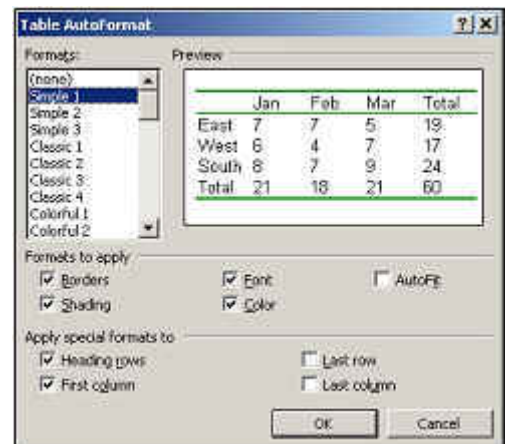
Table AutoFormat

?|X

Formats:

(none)
Simple 1
Simple 2
Simple 3
Classic 1
Classic 2
Classic 3
Classic 4
Colorful 1
Colorful 2

Preview

| | Jan | Feb | Mar | Total |
|---|---|---|---|---|
| East | 7 | 7 | 5 | 19 |
| West | 6 | 4 | 7 | 17 |
| South | 8 | 7 | 9 | 24 |
| Total | 21 | 18 | 21 | 60 |

Formats to apply

Borders
Font
AutoFit
Shading
Color

Apply special formats to

Heading rows
Last row
First column
Last column

OK
Cancel